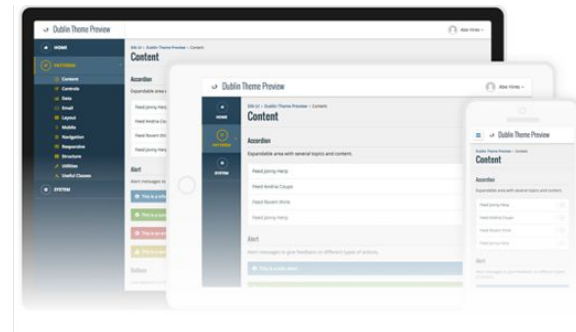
Dublin Theme Preview

Abe Vines

HOME

PATTERNS

Content

Controls

Data

Email

Layout

Mobile

Navigation

Responsive

Structure

Utilities

Useful Classes

SYSTEM

DXI UI > Dublin Theme Preview > Content

Content

Accordion

Expandable area

Feed Jonny Harp

Feed Andrea Co

Feed Rowen Wi

Alert

Alert messages

This is a info

This is a succ

This is a err

This is a wa

Button

Dublin Theme Preview

Abe Vines

HOME

PATTERNS

SYSTEM

DXI UI > Dublin Theme Preview > Content

Content

Accordion

Expandable area with several topics and content.

Feed Jonny Harp

Feed Andrea Coups

Feed Rowen Wink

Feed Jonny Harp

Alert

Alert messages to give feedback in different type of actions.

This is a info alert

Dublin Theme Preview

DXI UI > Dublin Theme Preview > Content

Content

Accordion

Expandable area with several topics and content.

Feed Jonny Harp

Feed Andrea Coups

Feed Rowen Wink

Feed Simon Harp

Alert

Alert messages to give feedback in different type of actions.